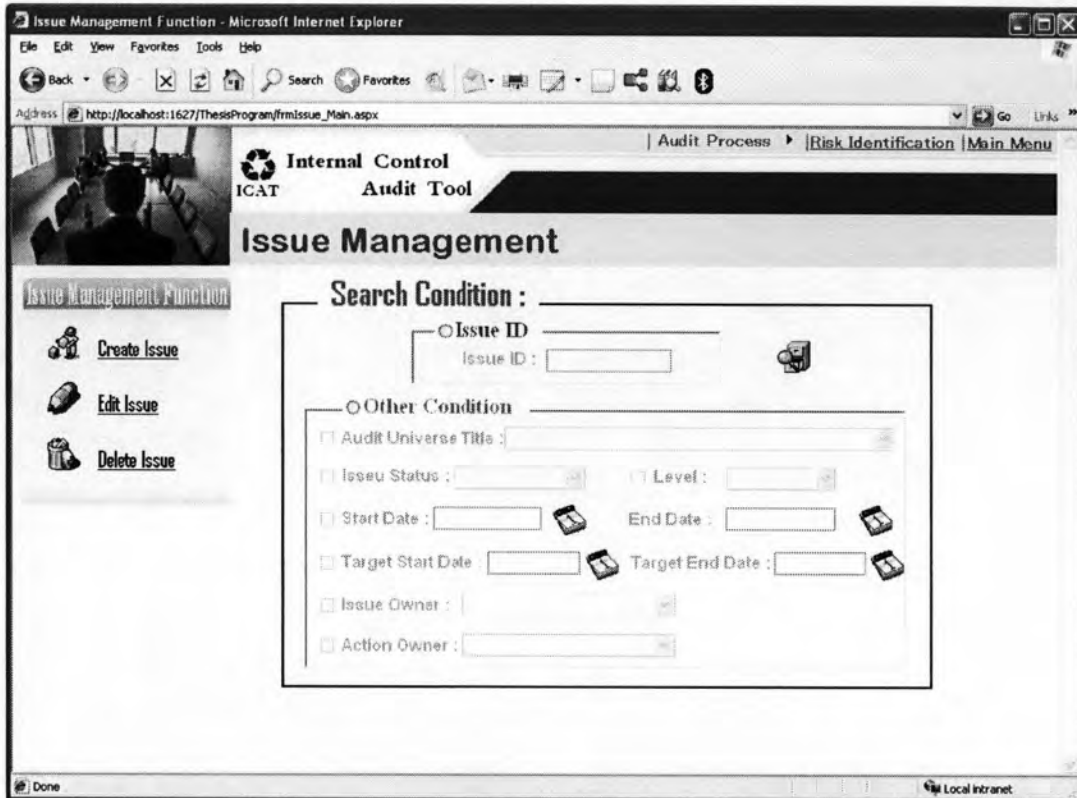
Issue Management Function - Microsoft Internet Explorer

File Edit View Favorites Tools Help

Back Search Favorites

Address http://localhost:1627/ThesisProgram/frmIssue_Main.aspx

Go Links

| Audit Process | Risk Identification | Main Menu

Internal Control Audit Tool

ICAT

Issue Management

Issue Management Function

Create Issue

Edit Issue

Delete Issue

Search Condition :

Issue ID

Issue ID :

Other Condition

Audit Universe Title :

Isseu Status :

Level :

Start Date :

End Date :

Target Start Date :

Target End Date :

Issue Owner :

Action Owner :

Done

Local intranet